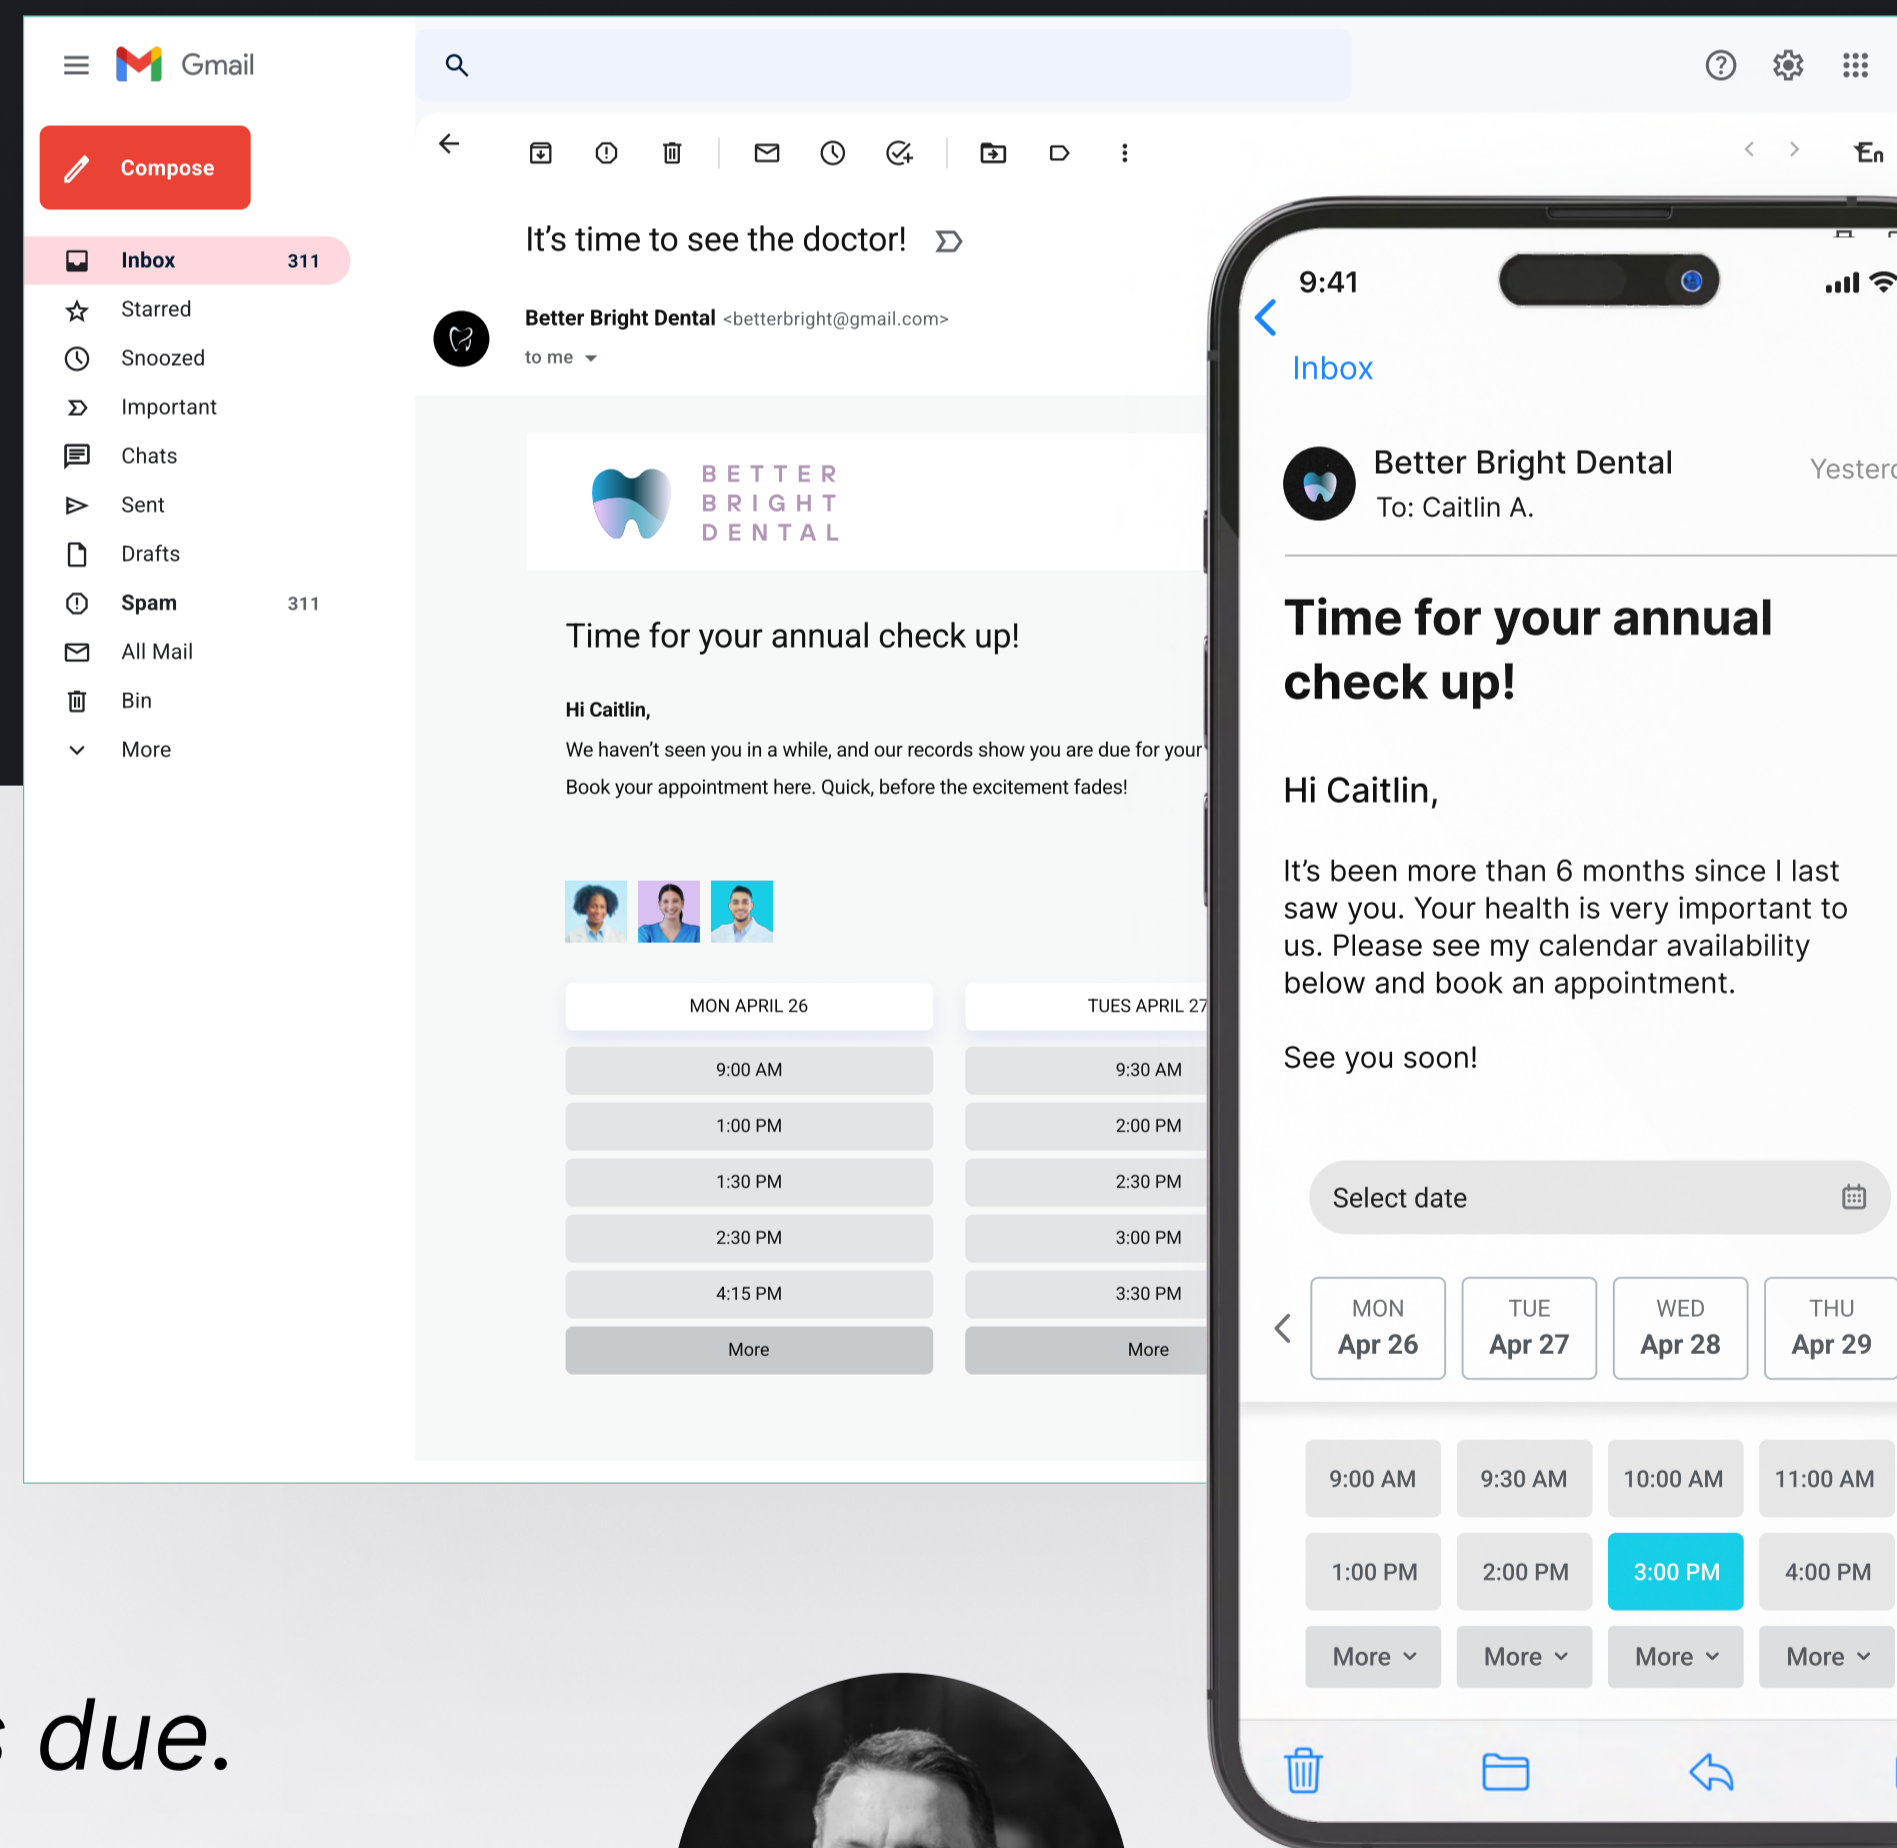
Gmail

Compose

Inbox 311
Starred
Snoozed
Important
Chats
Sent
Drafts
Spam 311
All Mail
Bin
More

It's time to see the doctor!

Better Bright Dental <betterbright@gmail.com>
to me

BETTER BRIGHT DENTAL

Time for your annual check up!

Hi Caitlin,

We haven't seen you in a while, and our records show you are due for your

Book your appointment here. Quick, before the excitement fades!

| MON APRIL 26 | TUES APRIL 27 |
|---|---|
| 9:00 AM | 9:30 AM |
| 1:00 PM | 2:00 PM |
| 1:30 PM | 2:30 PM |
| 2:30 PM | 3:00 PM |
| 4:15 PM | 3:30 PM |
| More | More |

9:41

Inbox

Better Bright Dental
To: Caitlin A.
Yesterd

Time for your annual check up!

Hi Caitlin,

It's been more than 6 months since I last saw you. Your health is very important to us. Please see my calendar availability below and book an appointment.

See you soon!

Select date

| MON Apr 26 | TUE Apr 27 | WED Apr 28 | THU Apr 29 |
|---|---|---|---|
| 9:00 AM | 9:30 AM | 10:00 AM | 11:00 AM |
| 1:00 PM | 2:00 PM | 3:00 PM | 4:00 PM |
| More | More | More | More |

due.